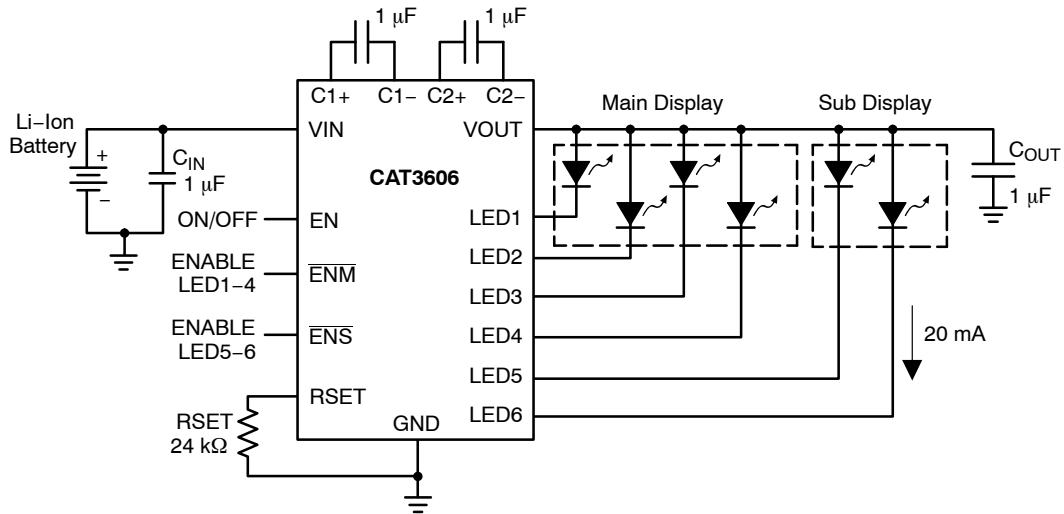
1 μF

1 μF

C1+

C1−

C2+

C2−

Main Display

Sub Display

Li−Ion Battery

+

−

$C_{IN}$

1 μF

VIN

VOUT

$C_{OUT}$

1 μF

CAT3606

ON/OFF

EN

LED1

ENABLE LED1−4

$\overline{ENM}$

LED2

LED3

ENABLE LED5−6

$\overline{ENS}$

LED4

20 mA

LED5

RSET

RSET 24 kΩ

GND

LED6